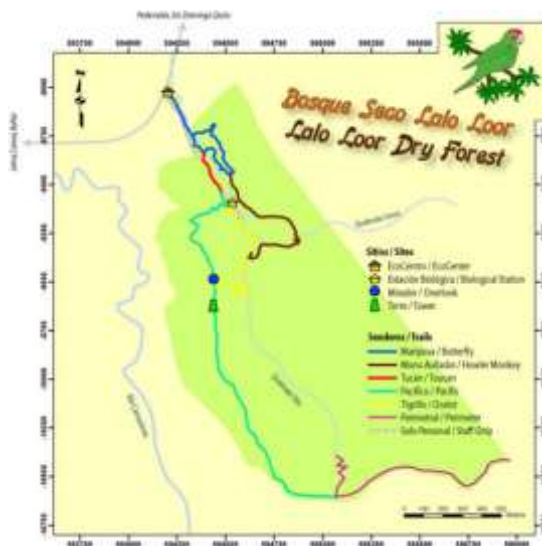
Bosque Seco Lalo Loor
Lalo Loor Dry Forest

Sitios / Sites
EcoCentro / EcoCenter
Estación Biológica / Biological Station
Mirador / Overlook
Torre / Tower

Senderos / Trails
Mariposa / Butterfly
Mono Aullador / Howler Monkey
Tucán / Toucan
Pacífico / Pacific
Tigrillo / Ocelot
Perimetral / Perimeter
Solo Personal / Staff Only

Pedernales–Sto. Domingo Quito
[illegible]